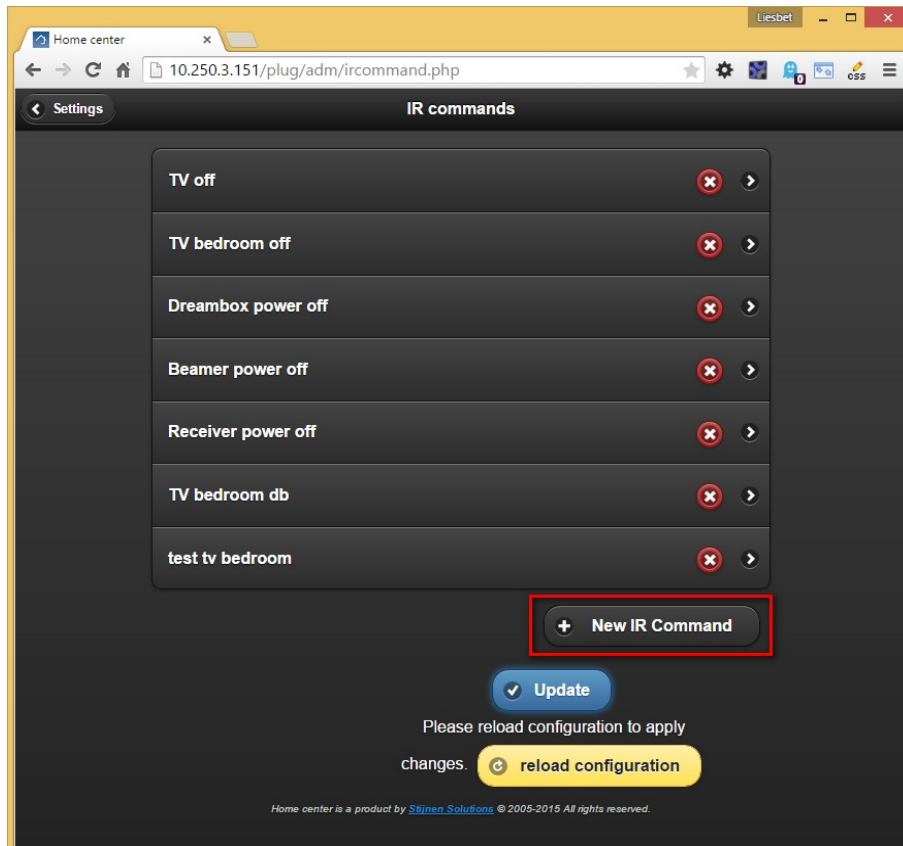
Liesbet

Home center ×

10.250.3.151/plug/adm/ircommand.php

0

css

Settings

IR commands

TV off

TV bedroom off

Dreambox power off

Beamer power off

Receiver power off

TV bedroom db

test tv bedroom

New IR Command

Update

Please reload configuration to apply changes.

reload configuration

Home center is a product by Stijnen Solutions © 2005-2015 All rights reserved.